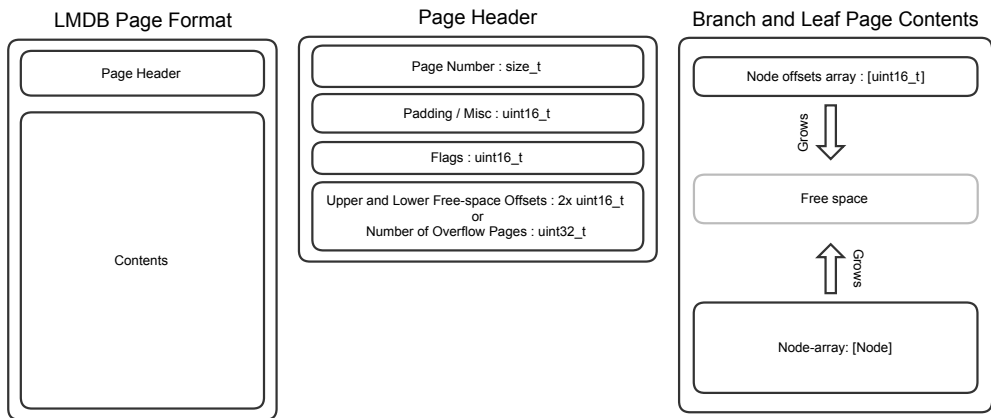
LMDB Page Format

Page Header

Contents

Page Header

Page Number : size_t

Padding / Misc : uint16_t

Flags : uint16_t

Upper and Lower Free-space Offsets : 2x uint16_t
or
Number of Overflow Pages : uint32_t

Branch and Leaf Page Contents

Node offsets array : [uint16_t]

Grows

Free space

Grows

Node-array: [Node]